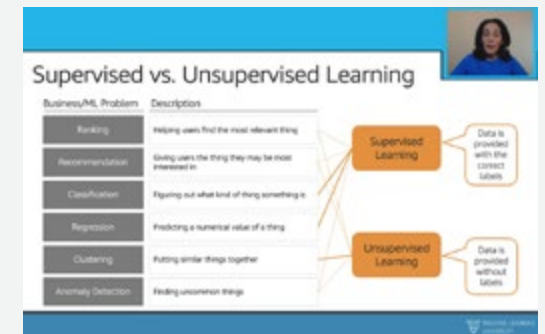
Supervised vs. Unsupervised Learning

| Business/ML Problem | Descriptions |
|---|---|
| Ranking | Helping users find the most relevant thing |
| Recommendation | Giving users the thing they may be most interested in |
| Classification | Figuring out what kind of thing something is |
| Regression | Predicting a numerical value of a thing |
| Clustering | Putting similar things together |
| Anomaly Detection | Finding uncommon things |

Supervised Learning

Data is provided with the correct labels

Unsupervised Learning

Data is provided without labels

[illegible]